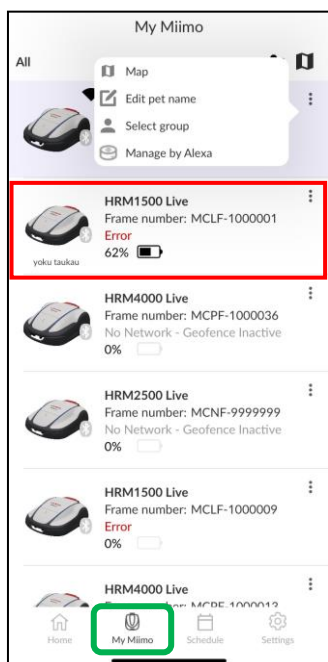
My Miimo

All

Map
Edit pet name
Select group
Manage by Alexa

HRM1500 Live
Frame number: MCLF-1000001
Error
62%
yoku taukau

HRM4000 Live
Frame number: MCPF-1000036
No Network - Geofence Inactive
0%

HRM2500 Live
Frame number: MCNF-9999999
No Network - Geofence Inactive
0%

HRM1500 Live
Frame number: MCLF-1000009
Error
0%

HRM4000 Live
Frame number: MCPF-1000013

Home
My Miimo
Schedule
Settings